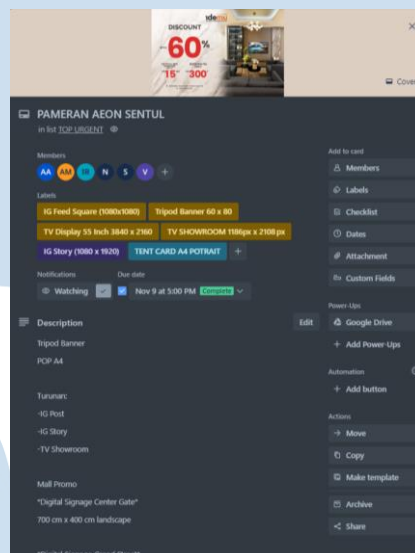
DISCOUNT
60%
15" 300"
Cover

PAMERAN AEON SENTUL
in list TOP URGENT

Members
AA AM IB N S V +

Labels
IG Feed Square (1080x1080) Tripod Banner 60 x 80
TV Display 55 Inch 3840 x 2160 TV SHOWROOM 1186px x 2108 px
IG Story (1080 x 1920) TENT CARD A4 POTRAIT +

Notifications Due date
Watching Nov 9 at 5:00 PM Complete

Description Edit
Tripod Banner
POP A4

Turunan:
-IG Post
-IG Story
-TV Showroom

Mall Promo
"Digital Signage Center Gate"
700 cm x 400 cm landscape

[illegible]

Add to card
Members
Labels
Checklist
Dates
Attachment
Custom Fields
Power-Ups
Google Drive
+ Add Power-Ups
Automation
+ Add button
Actions
Move
Copy
Make template
Archive
Share